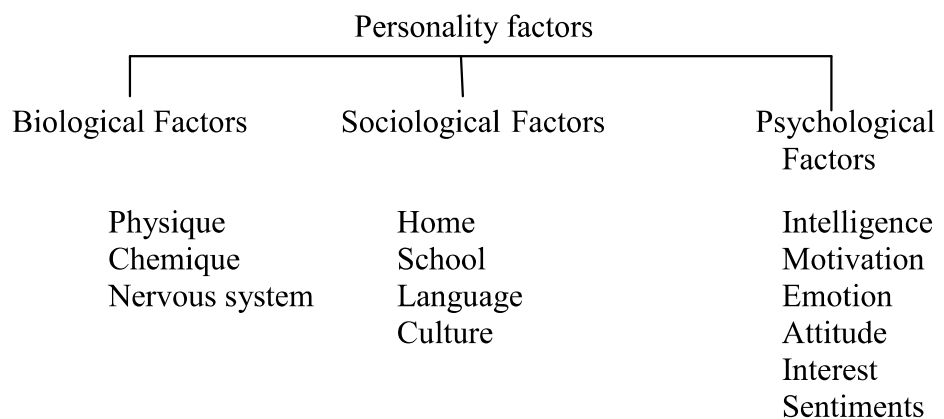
Personality factors

Biological Factors

Physique
Chemique
Nervous system

Sociological Factors

Home
School
Language
Culture

Psychological Factors

Intelligence
Motivation
Emotion
Attitude
Interest
Sentiments